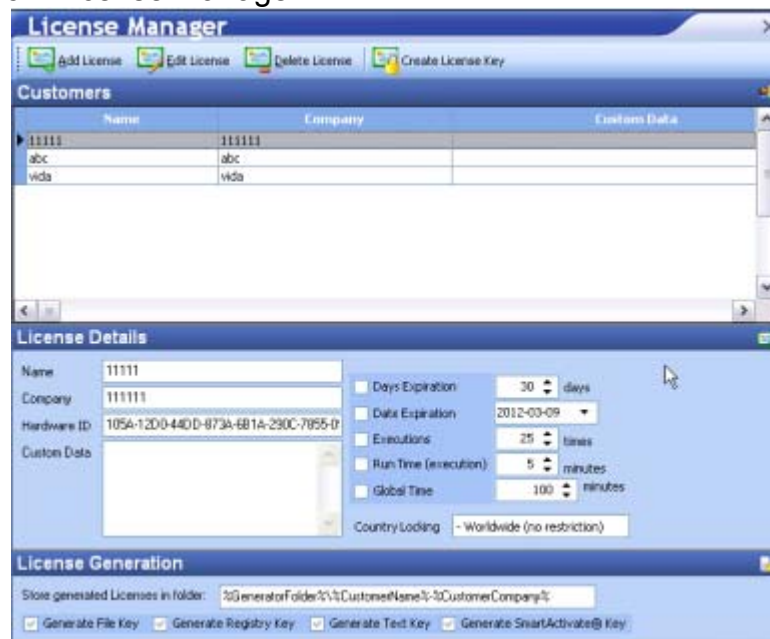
License Manager

Add License | Edit License | Delete License | Create License Key

Customers

| Name | Company | Custom Data |
|---|---|---|
| 11111 | 111111 | |
| abc | abc | |
| vida | vida | |

License Details

Name 11111
Company 111111
Hardware ID 105A-12D0-44DD-873A-6B1A-290C-7855-0
Custom Data

Days Expiration 30 days
Date Expiration 2012-03-09
Executions 25 times
Run Time (execution) 5 minutes
Global Time 100 minutes

Country Locking - Worldwide (no restriction)

License Generation

Store generated Licenses in folder: %GeneratorFolder%\%CustomerName%-%CustomerCompany%

Generate File Key | Generate Registry Key | Generate Text Key | Generate SmartActivate® Key